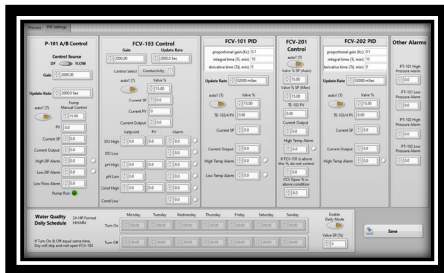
Process | PID Settings

P-101 A/B Control

Control Source
DF NOW

Gain 2000.00

Update Rate 2000.0 Sec

auto? (T)

Pump Manual Control

PV 0.0

Current SP 0.0

Current Output 0.0

High DP Alarm 0.0

Low DP Alarm 0.0

Low Flow Alarm 0.0

Pump Run

FCV-103 Control

Gain 0.000

Update Rate 2000.0 Sec

Control select Conductivity

auto? (T)

Valve %

15.00

Current SP 0.0

Current PV 0.0

Current Output 0.0

Low pts | Hi | Alarms

DO High 0.0 | 0.0 | 0.0

DO Low 0.0 | 0.0 | 0.0

pH High 0.0 | 0.0 | 0.0

pH Low 0.0 | 0.0 | 0.0

Cond High 0.0 | 0.0 | 0.0

Cond Low 0.0 | 0.0 | 0.0

FCV-101 PID

proportional gain (Kc) 0.1

integral time (Ti, min) 10

derivative time (Td, min) 0

Update Rate 0.0000 mSec

auto? (T)

Valve %

15.00

TE-102-RPV 0.00

Current SP 0.0

Current Output 0.0

High Temp Alarm 0.0

Low Temp Alarm 0.0

FCV-201 Control

auto? (T)

Valve % SP (Auto)

0.00

Valve % SP (Man)

15.00

TE-102-RPV 0.00

Current Output 0.00

High Temp Alarm 0.0

FTCV-101 is above this % de-rec control

FCV Open % in above condition

0.0

FCV-202 PID

proportional gain (Kc) 0.1

integral time (Ti, min) 10

derivative time (Td, min) 0

Update Rate 0.0000 mSec

auto? (T)

Valve %

0.00

TE-102-RPV 0.00

Current SP 0.0

Current Output 0.0

High Temp Alarm 0.0

Other Alarms

PT-101 High Pressure Alarm 0.0

PT-101 Low Pressure Alarm 0.0

PT-102 High Pressure Alarm 0.0

PT-102 Low Pressure Alarm 0.0

Water Quality Daily Schedule

24 HR Format HH:MM

If Turn On & Off equal same time, Day will skip and not open FCV-103

Monday | Tuesday | Wednesday | Thursday | Friday | Saturday | Sunday

Turn On 0:0 | 0:0 | 0:0 | 0:0 | 0:0 | 0:0 | 0:0

Turn Off 0:0 | 0:0 | 0:0 | 0:0 | 0:0 | 0:0 | 0:0

Enable Daily Mode

Valve SP (%)

0.0

Save